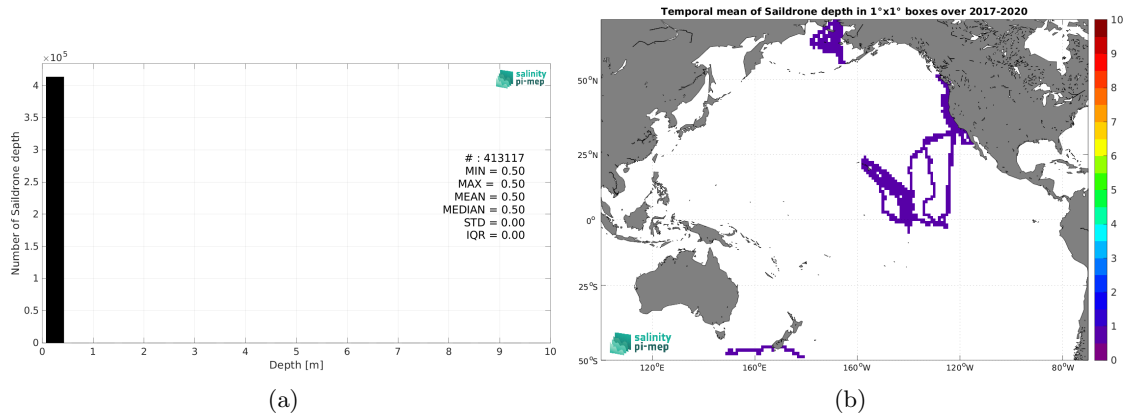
$\times 10^5$

4
3.5
3
2.5
2
1.5
1
0.5
0

Number of Saildrone depth

salinity pi-mep

# : 413117
MIN = 0.50
MAX = 0.50
MEAN = 0.50
MEDIAN = 0.50
STD = 0.00
IQR = 0.00

0 1 2 3 4 5 6 7 8 9 10
Depth [m]

(a)

Temporal mean of Saildrone depth in 1°x1° boxes over 2017-2020

50°N
25°N
0°
25°S
50°S

120°E 160°E 160°W 120°W 80°W

salinity pi-mep

10
9
8
7
6
5
4
3
2
1
0

(b)